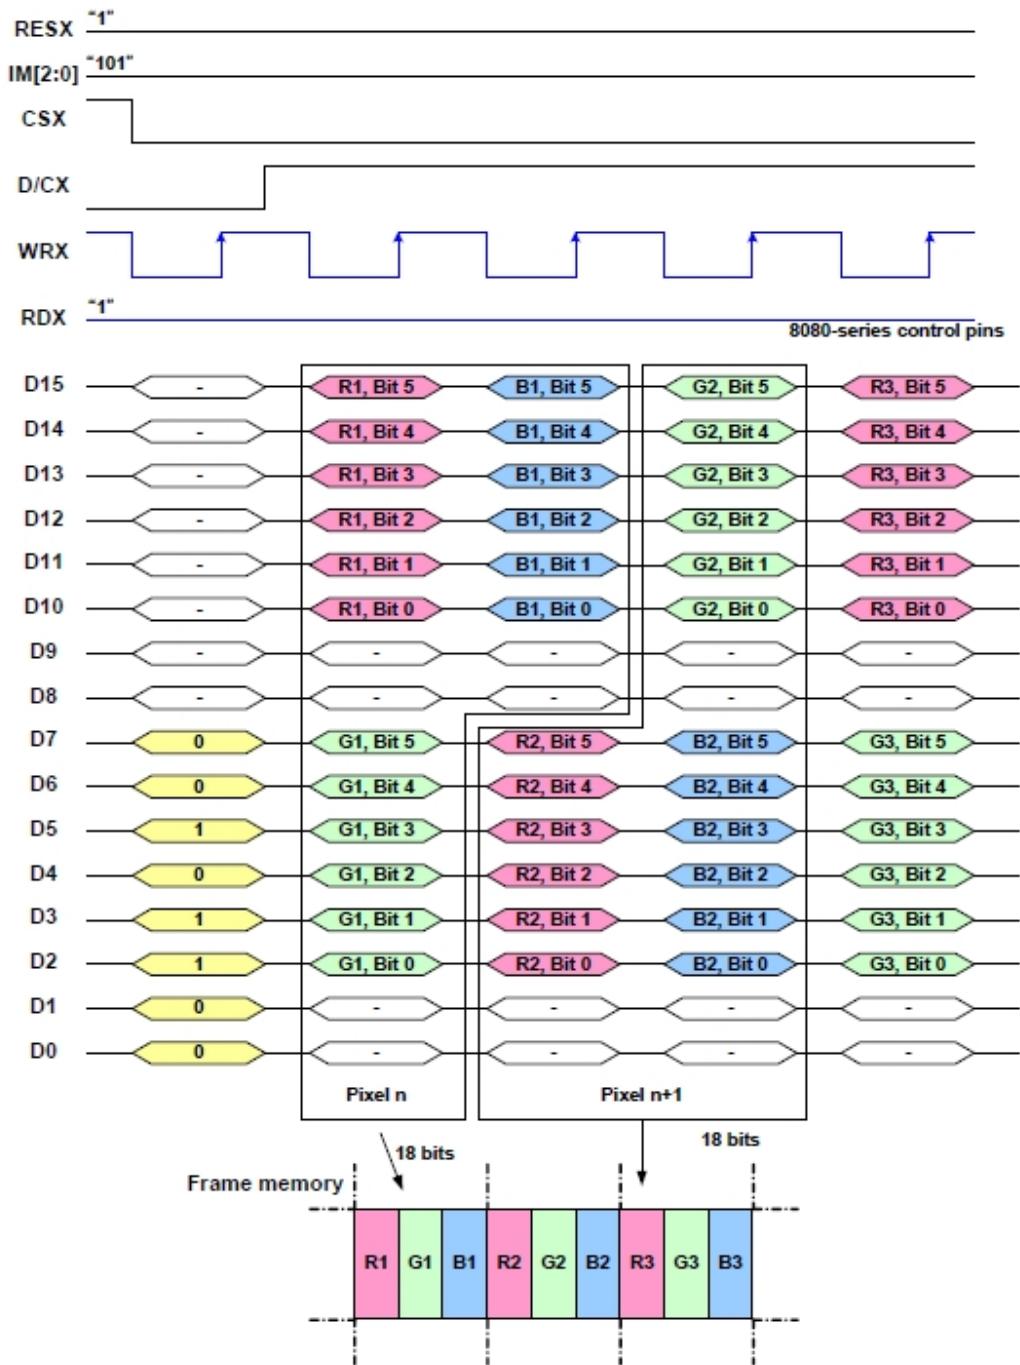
RESX "1"
IM[2:0] "101"
CSX
D/CX
WRX
RDX "1"
8080-series control pins

| | | | | | |
|---|---|---|---|---|---|
| D15 | - | R1, Bit 5 | B1, Bit 5 | G2, Bit 5 | R3, Bit 5 |
| D14 | - | R1, Bit 4 | B1, Bit 4 | G2, Bit 4 | R3, Bit 4 |
| D13 | - | R1, Bit 3 | B1, Bit 3 | G2, Bit 3 | R3, Bit 3 |
| D12 | - | R1, Bit 2 | B1, Bit 2 | G2, Bit 2 | R3, Bit 2 |
| D11 | - | R1, Bit 1 | B1, Bit 1 | G2, Bit 1 | R3, Bit 1 |
| D10 | - | R1, Bit 0 | B1, Bit 0 | G2, Bit 0 | R3, Bit 0 |
| D9 | - | - | - | - | - |
| D8 | - | - | - | - | - |
| D7 | 0 | G1, Bit 5 | R2, Bit 5 | B2, Bit 5 | G3, Bit 5 |
| D6 | 0 | G1, Bit 4 | R2, Bit 4 | B2, Bit 4 | G3, Bit 4 |
| D5 | 1 | G1, Bit 3 | R2, Bit 3 | B2, Bit 3 | G3, Bit 3 |
| D4 | 0 | G1, Bit 2 | R2, Bit 2 | B2, Bit 2 | G3, Bit 2 |
| D3 | 1 | G1, Bit 1 | R2, Bit 1 | B2, Bit 1 | G3, Bit 1 |
| D2 | 1 | G1, Bit 0 | R2, Bit 0 | B2, Bit 0 | G3, Bit 0 |
| D1 | 0 | - | - | - | - |
| D0 | 0 | - | - | - | - |

Pixel n
Pixel n+1
18 bits
18 bits
Frame memory

| R1 | G1 | B1 | R2 | G2 | B2 | R3 | G3 | B3 |
|---|---|---|---|---|---|---|---|---|